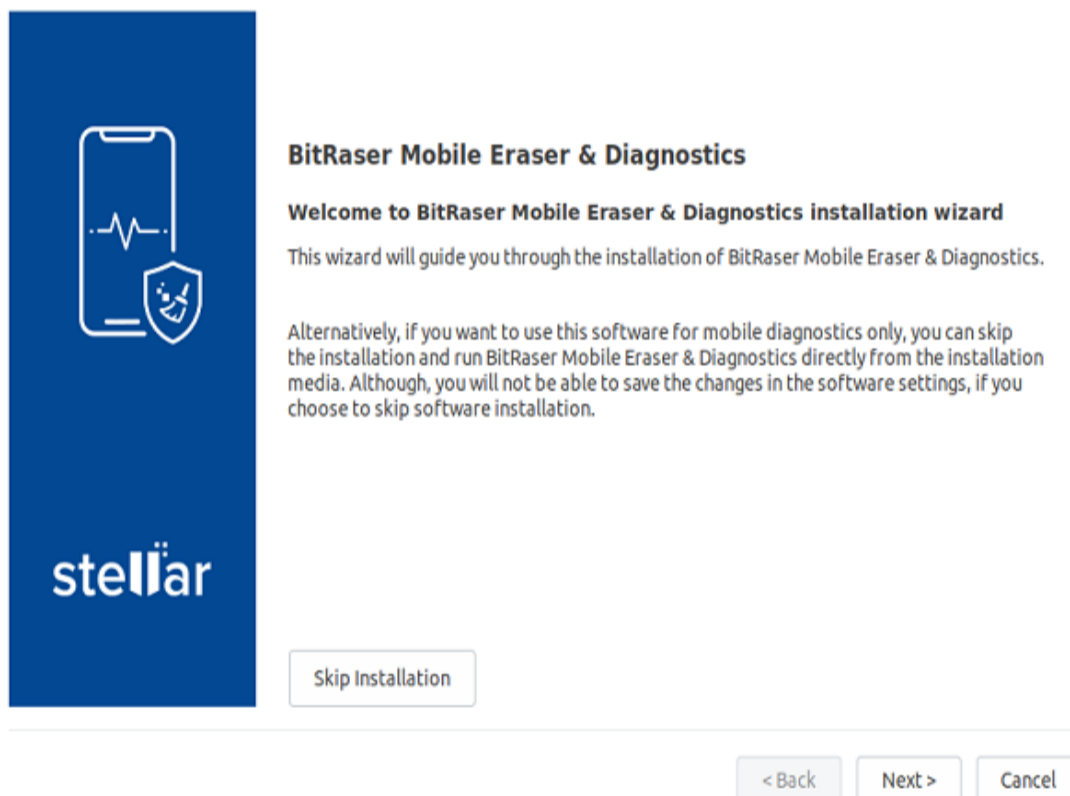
stellar

BitRaser Mobile Eraser & Diagnostics

Welcome to BitRaser Mobile Eraser & Diagnostics installation wizard

This wizard will guide you through the installation of BitRaser Mobile Eraser & Diagnostics.

Alternatively, if you want to use this software for mobile diagnostics only, you can skip the installation and run BitRaser Mobile Eraser & Diagnostics directly from the installation media. Although, you will not be able to save the changes in the software settings, if you choose to skip software installation.

Skip Installation

< Back

Next >

Cancel